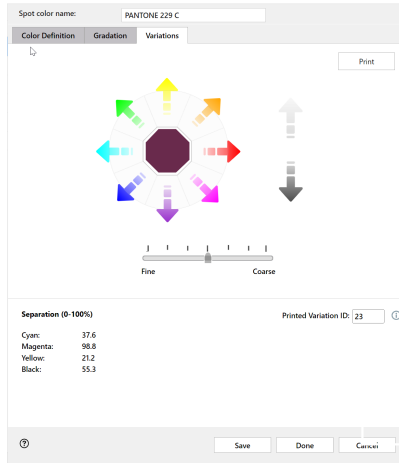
Spot color name: PANTONE 229 C

Color Definition
Gradation
Variations

Print

Fine
Coarse

Separation (0-100%)

Printed Variation ID: 23

| | |
|---|---|
| Cyan: | 37.6 |
| Magenta: | 98.8 |
| Yellow: | 21.2 |
| Black: | 55.3 |

?

Save
Done
Cancel